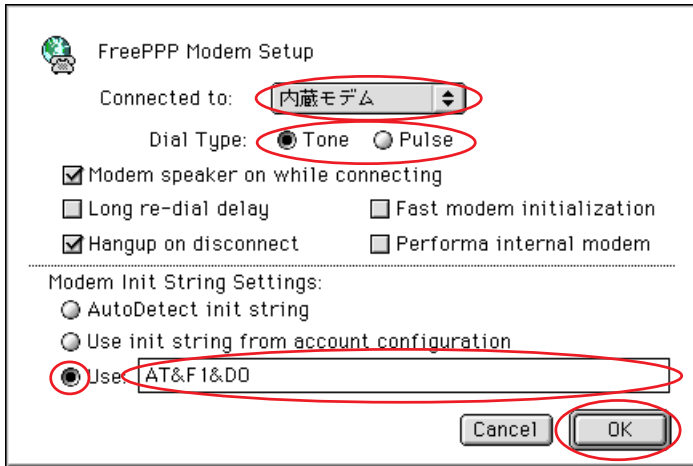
FreePPP Modem Setup

Connected to: 内蔵モデム

Dial Type: Tone Pulse

Modem speaker on while connecting

Long re-dial delay

Fast modem initialization

Hangup on disconnect

Performa internal modem

Modem Init String Settings:

AutoDetect init string

Use init string from account configuration

Use: AT&F1&D0

Cancel

OK